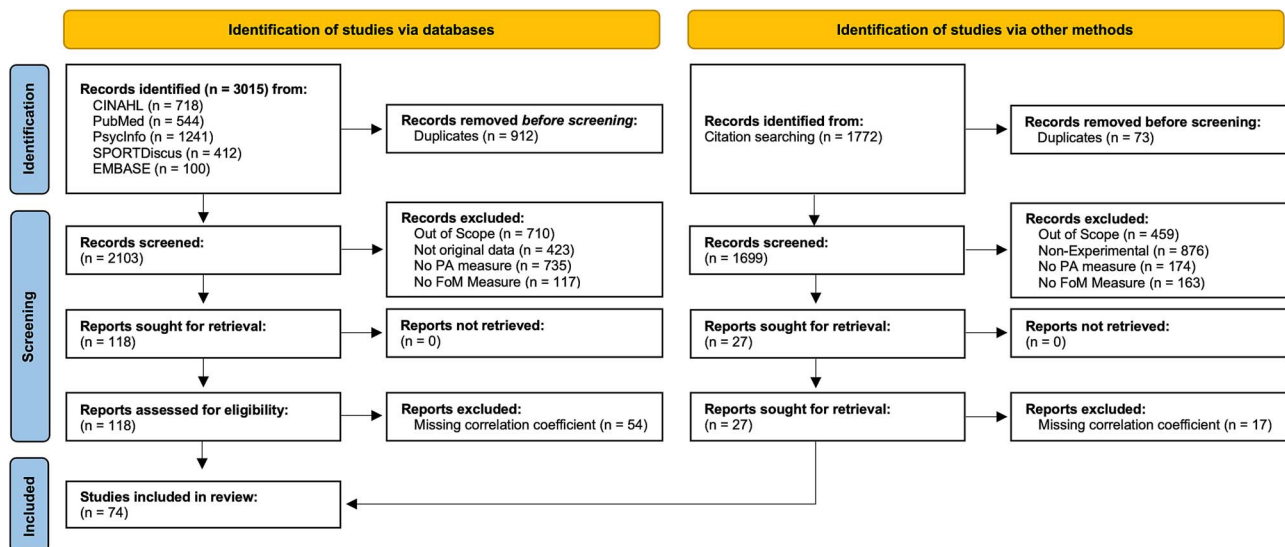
Identification of studies via databases

Identification of studies via other methods

Identification

Records identified (n = 3015) from:
CINAHL (n = 718)
PubMed (n = 544)
PsycInfo (n = 1241)
SPORTDiscus (n = 412)
EMBASE (n = 100)

Records removed *before screening*:
Duplicates (n = 912)

Records identified from:
Citation searching (n = 1772)

Records removed before screening:
Duplicates (n = 73)

Screening

Records screened:
(n = 2103)

Records excluded:
Out of Scope (n = 710)
Not original data (n = 423)
No PA measure (n = 735)
No FoM Measure (n = 117)

Records screened:
(n = 1699)

Records excluded:
Out of Scope (n = 459)
Non-Experimental (n = 876)
No PA measure (n = 174)
No FoM Measure (n = 163)

Reports sought for retrieval:
(n = 118)

Reports not retrieved:
(n = 0)

Reports sought for retrieval:
(n = 27)

Reports not retrieved:
(n = 0)

Reports assessed for eligibility:
(n = 118)

Reports excluded:
Missing correlation coefficient (n = 54)

Reports sought for retrieval:
(n = 27)

Reports excluded:
Missing correlation coefficient (n = 17)

Included

Studies included in review:
(n = 74)